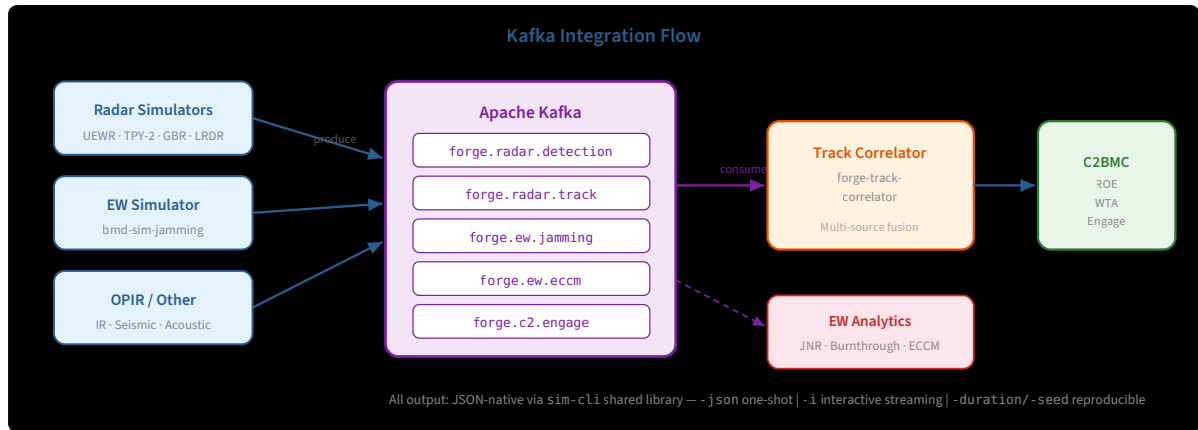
Kafka Integration Flow

Radar Simulators
UEWR · TPY-2 · GBR · LRDR

EW Simulator
bmd-sim-jamming

OPIR / Other
IR · Seismic · Acoustic

produce

Apache Kafka
forge.radar.detection
forge.radar.track
forge.ew.jamming
forge.ew.eccm
forge.c2.engage

consume

Track Correlator
forge-track-correlator
Multi-source fusion

C2BMC
ROE
WTA
Engage

EW Analytics
JNR · Burnthrough · ECCM

All output: JSON-native via sim-cli shared library — -json one-shot | -i interactive streaming | -duration/-seed reproducible